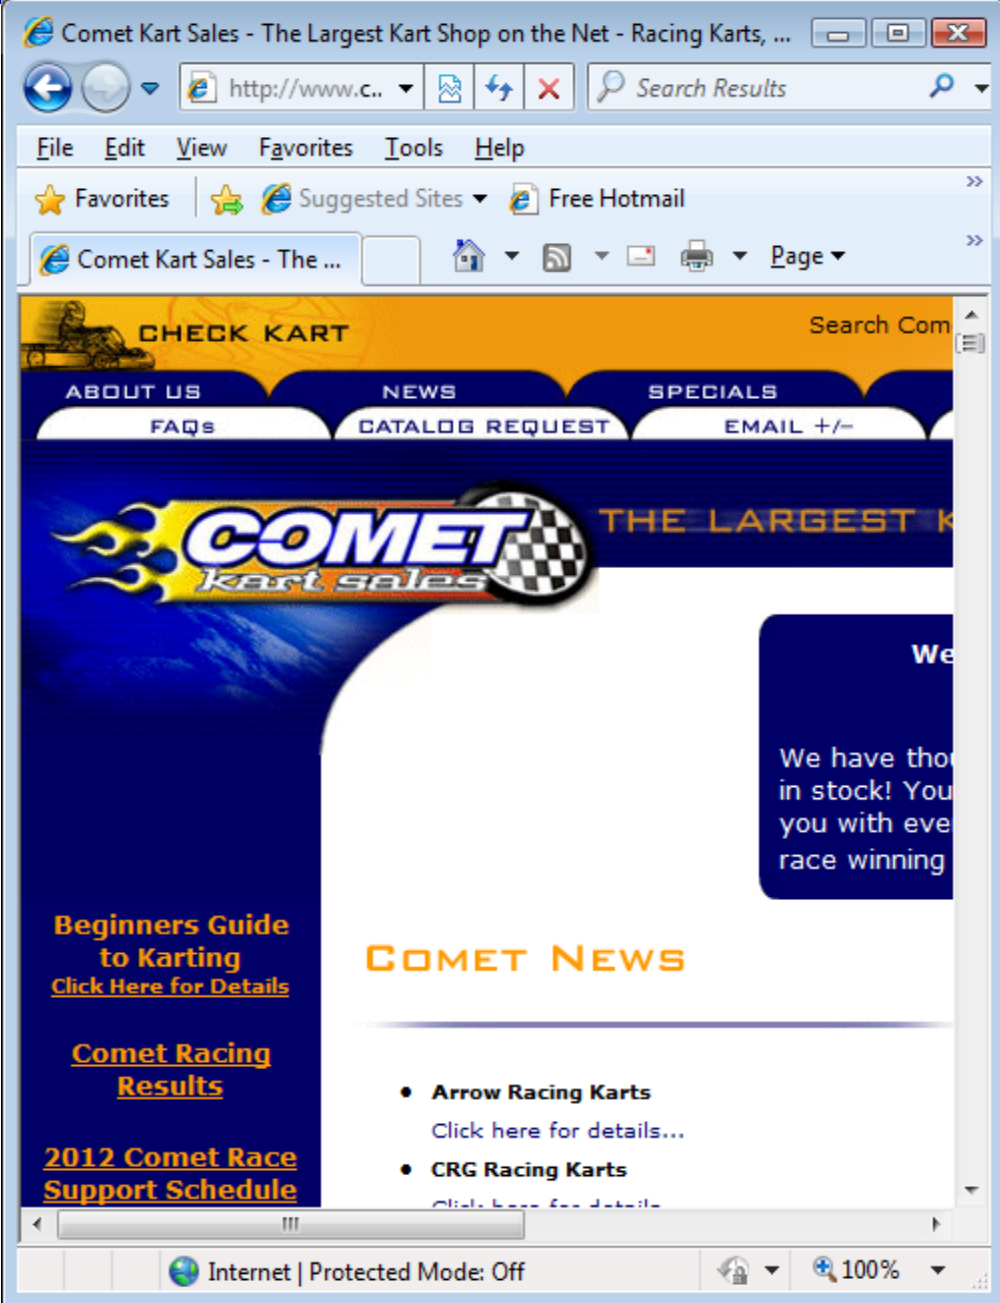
Comet Kart Sales - The Largest Kart Shop on the Net - Racing Karts, ...

http://www.c...

Search Results

File Edit View Favorites Tools Help

Favorites

Suggested Sites

Free Hotmail

Comet Kart Sales - The ...

Page

CHECK KART

Search Com

ABOUT US

NEWS

SPECIALS

FAQs

CATALOG REQUEST

EMAIL +/−

COMET kart sales

THE LARGEST K

We

We have tho in stock! You you with eve race winning

Beginners Guide to Karting
Click Here for Details

Comet Racing Results

2012 Comet Race Support Schedule

Comet News

• Arrow Racing Karts
Click here for details...

• CRG Racing Karts
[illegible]

Internet | Protected Mode: Off

100%